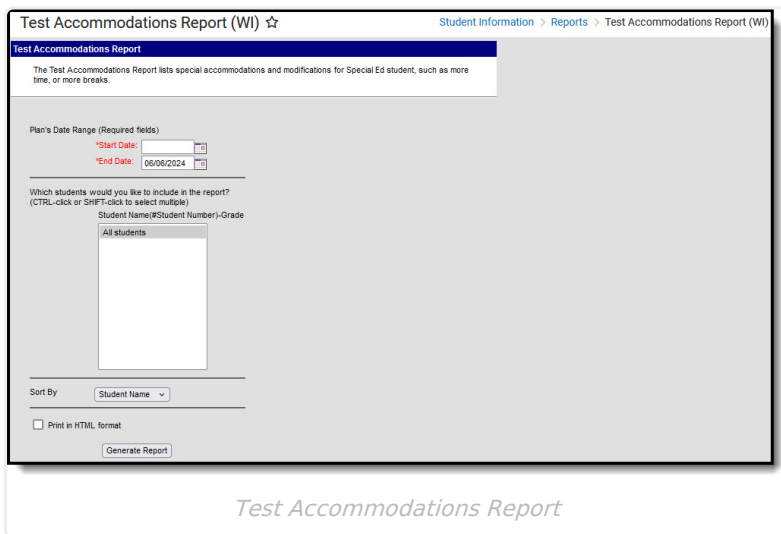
Test Accommodations Report (WI) ☆

Student Information > Reports > Test Accommodations Report (WI)

Test Accommodations Report

The Test Accommodations Report lists special accommodations and modifications for Special Ed student, such as more time, or more breaks.

Plan's Date Range (Required fields)

*Start Date:

*End Date: 06/06/2024

Which students would you like to include in the report?
(CTRL-click or SHIFT-click to select multiple)

Student Name(#Student Number)-Grade

All students

Sort By Student Name

Print in HTML format

Generate Report

Test Accommodations Report